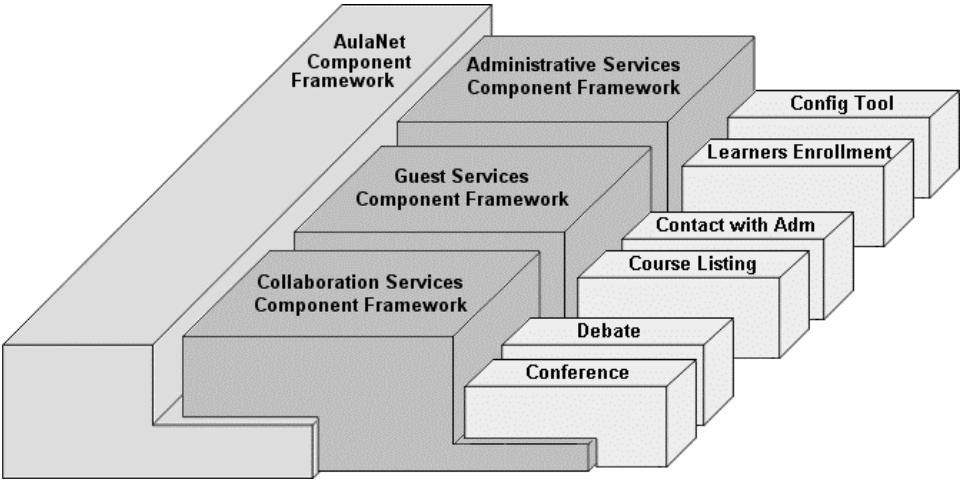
AulaNet Component Framework

Administrative Services Component Framework

Config Tool

Learners Enrollment

Guest Services Component Framework

Contact with Adm

Course Listing

Collaboration Services Component Framework

Debate

Conference